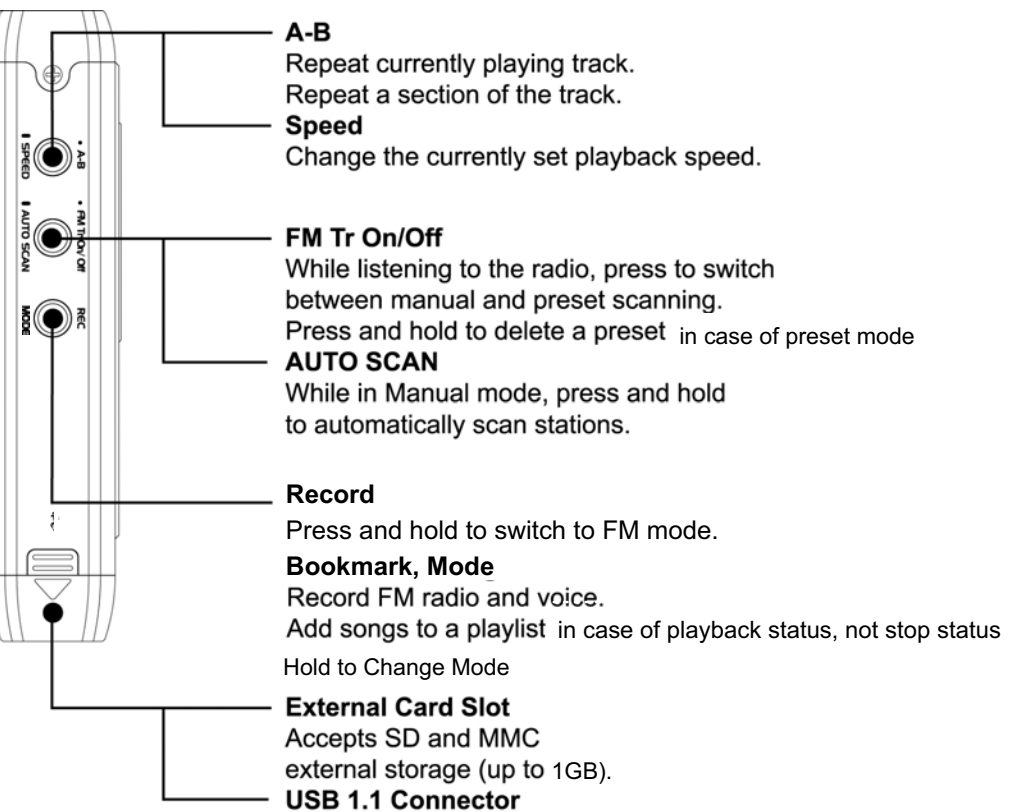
SPEED
A-B
AUTO SCAN
FM Tr On/Off
MODE
REC

A-B
Repeat currently playing track.
Repeat a section of the track.
Speed
Change the currently set playback speed.

FM Tr On/Off
While listening to the radio, press to switch between manual and preset scanning.
Press and hold to delete a preset in case of preset mode
AUTO SCAN
While in Manual mode, press and hold to automatically scan stations.

Record
Press and hold to switch to FM mode.
Bookmark, Mode
Record FM radio and voice.
Add songs to a playlist in case of playback status, not stop status
Hold to Change Mode

External Card Slot
Accepts SD and MMC external storage (up to 1GB).
USB 1.1 Connector